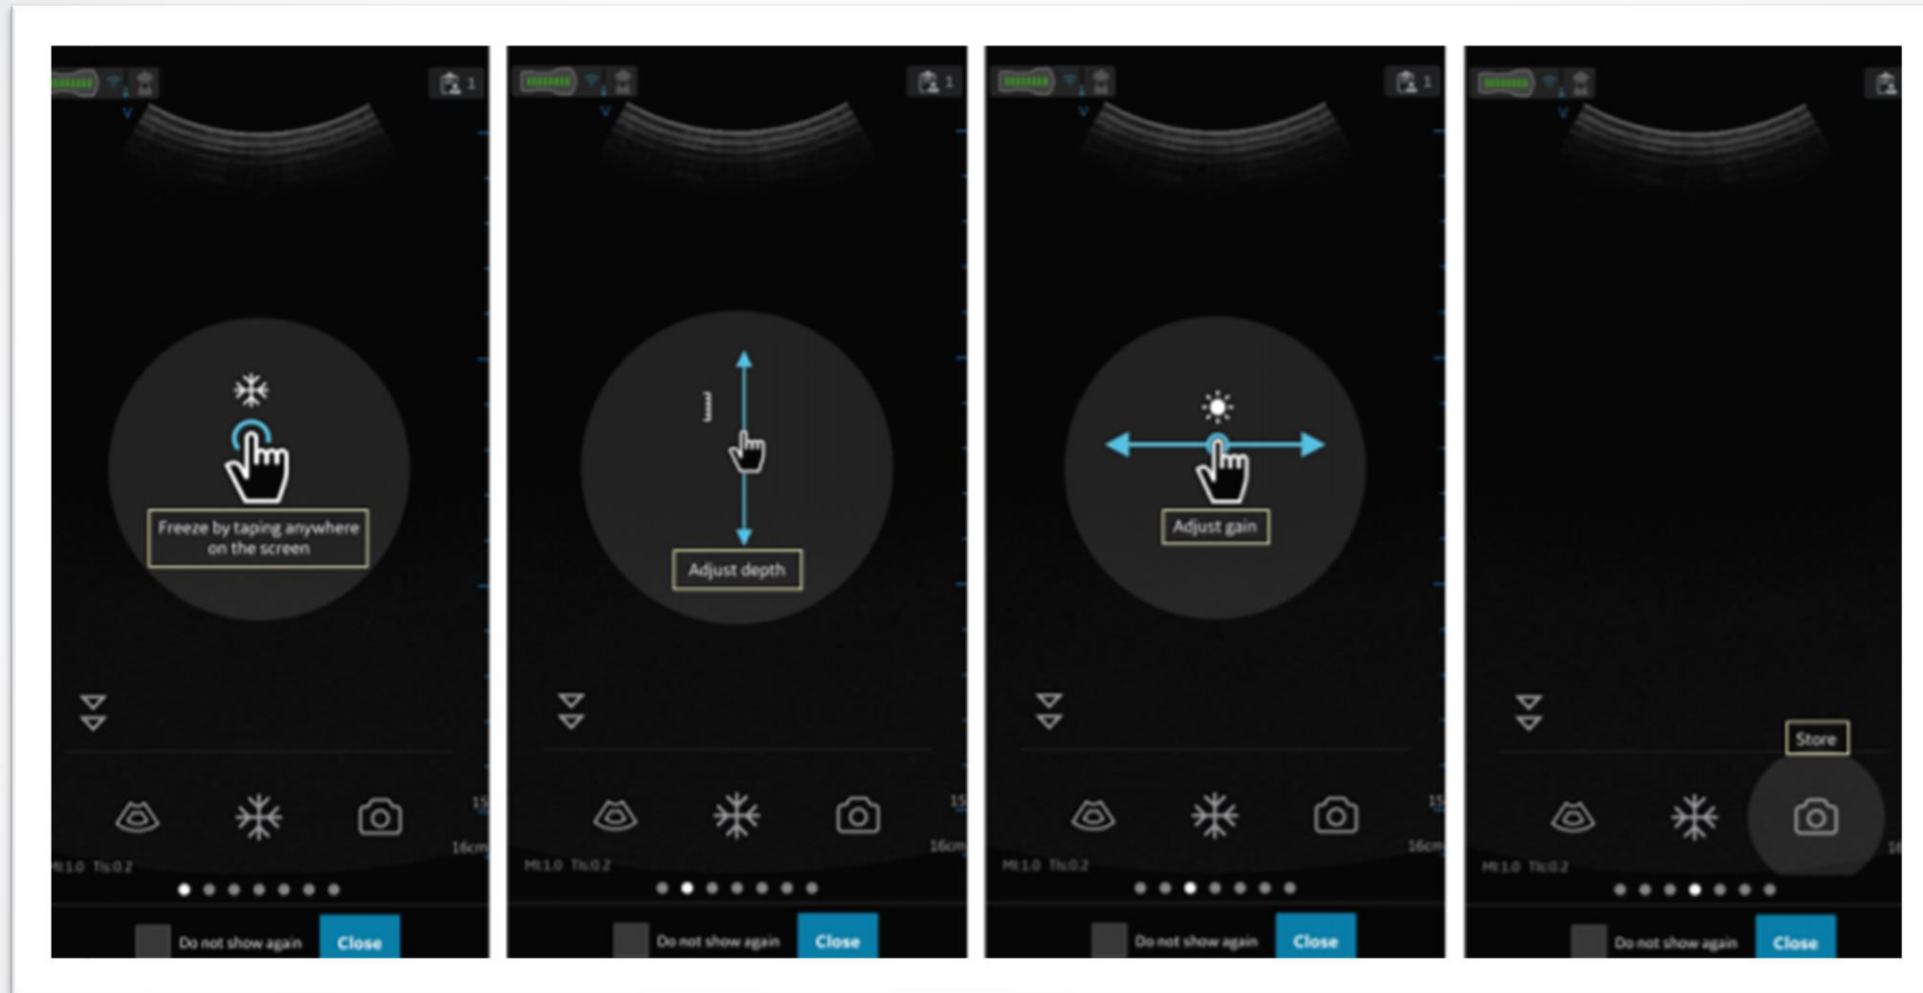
1

Freeze by taping anywhere on the screen

MI:1.0 TIs:0.2

16cm

Do not show again

Close

1

Adjust depth

MI:1.0 TIs:0.2

16cm

Do not show again

Close

1

Adjust gain

MI:1.0 TIs:0.2

16cm

Do not show again

Close

Store

MI:1.0 TIs:0.2

Do not show again

Close